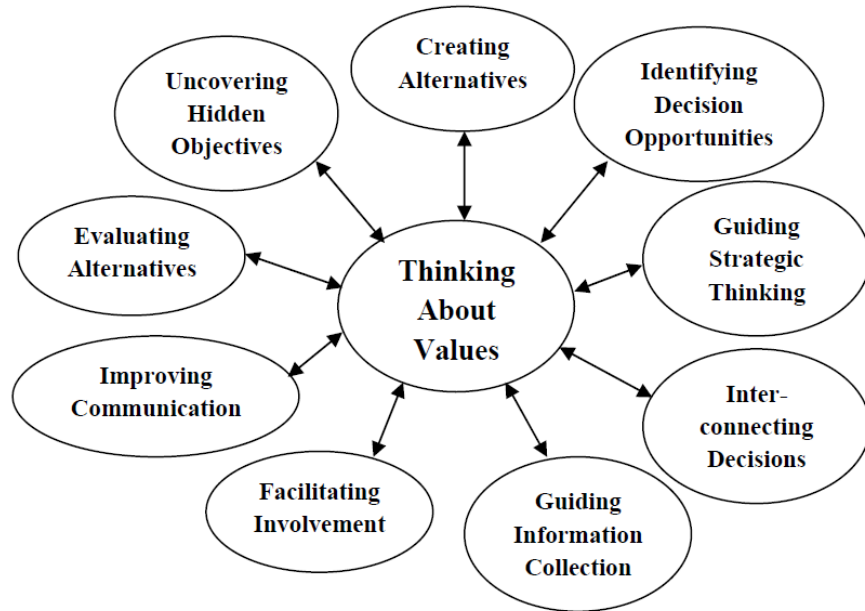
Thinking About Values

Creating Alternatives

Identifying Decision Opportunities

Guiding Strategic Thinking

Inter-connecting Decisions

Guiding Information Collection

Facilitating Involvement

Improving Communication

Evaluating Alternatives

Uncovering Hidden Objectives